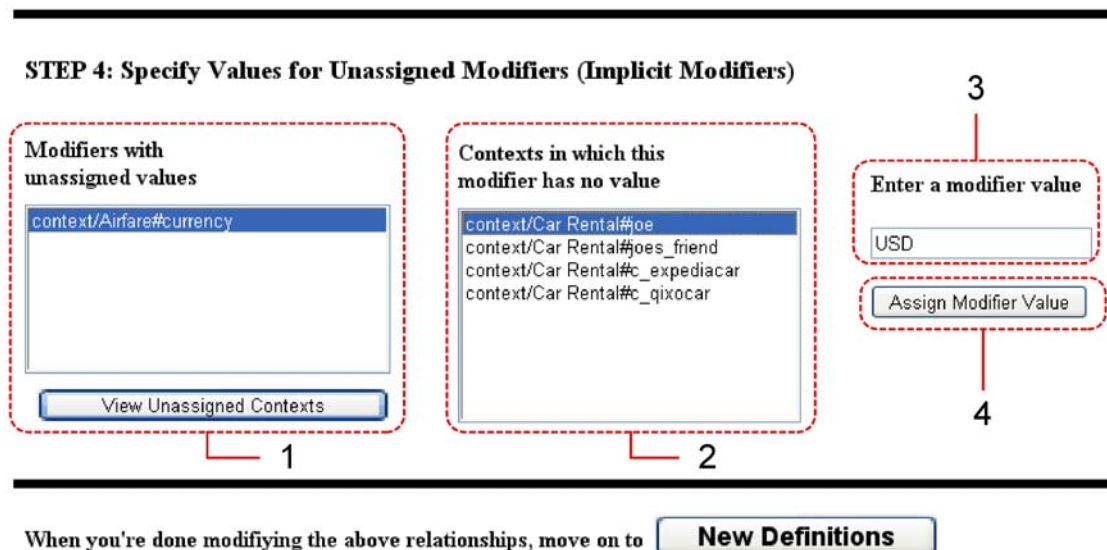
STEP 4: Specify Values for Unassigned Modifiers (Implicit Modifiers)

Modifiers with unassigned values

context/Airfare#currency

View Unassigned Contexts

1

Contexts in which this modifier has no value

context/Car Rental#joe
context/Car Rental#joes_friend
context/Car Rental#c_expediacar
context/Car Rental#c_qixocar

2

3

Enter a modifier value

USD

Assign Modifier Value

4

When you're done modifiying the above relationships, move on to New Definitions